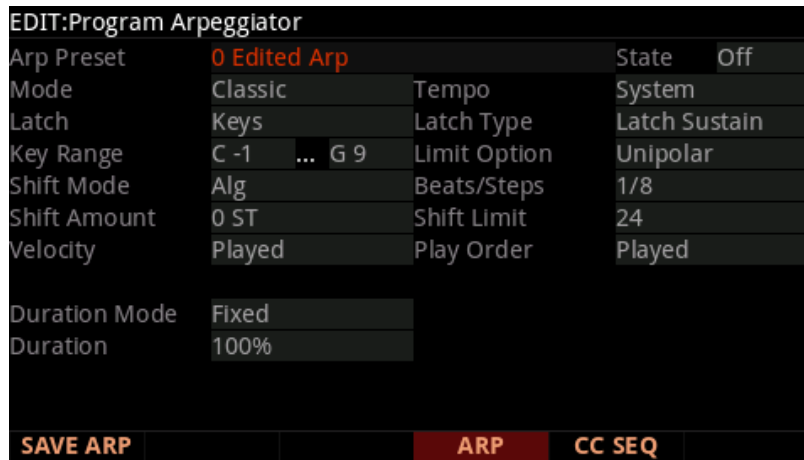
EDIT:Program Arpeggiator

| | | | |
|---|---|---|---|
| Arp Preset | 0 Edited Arp | State | Off |
| Mode | Classic | Tempo | System |
| Latch | Keys | Latch Type | Latch Sustain |
| Key Range | C -1 ... G 9 | Limit Option | Unipolar |
| Shift Mode | Alg | Beats/Steps | 1/8 |
| Shift Amount | 0 ST | Shift Limit | 24 |
| Velocity | Played | Play Order | Played |

Duration Mode Fixed
Duration 100%

SAVE ARP ARP CC SEQ